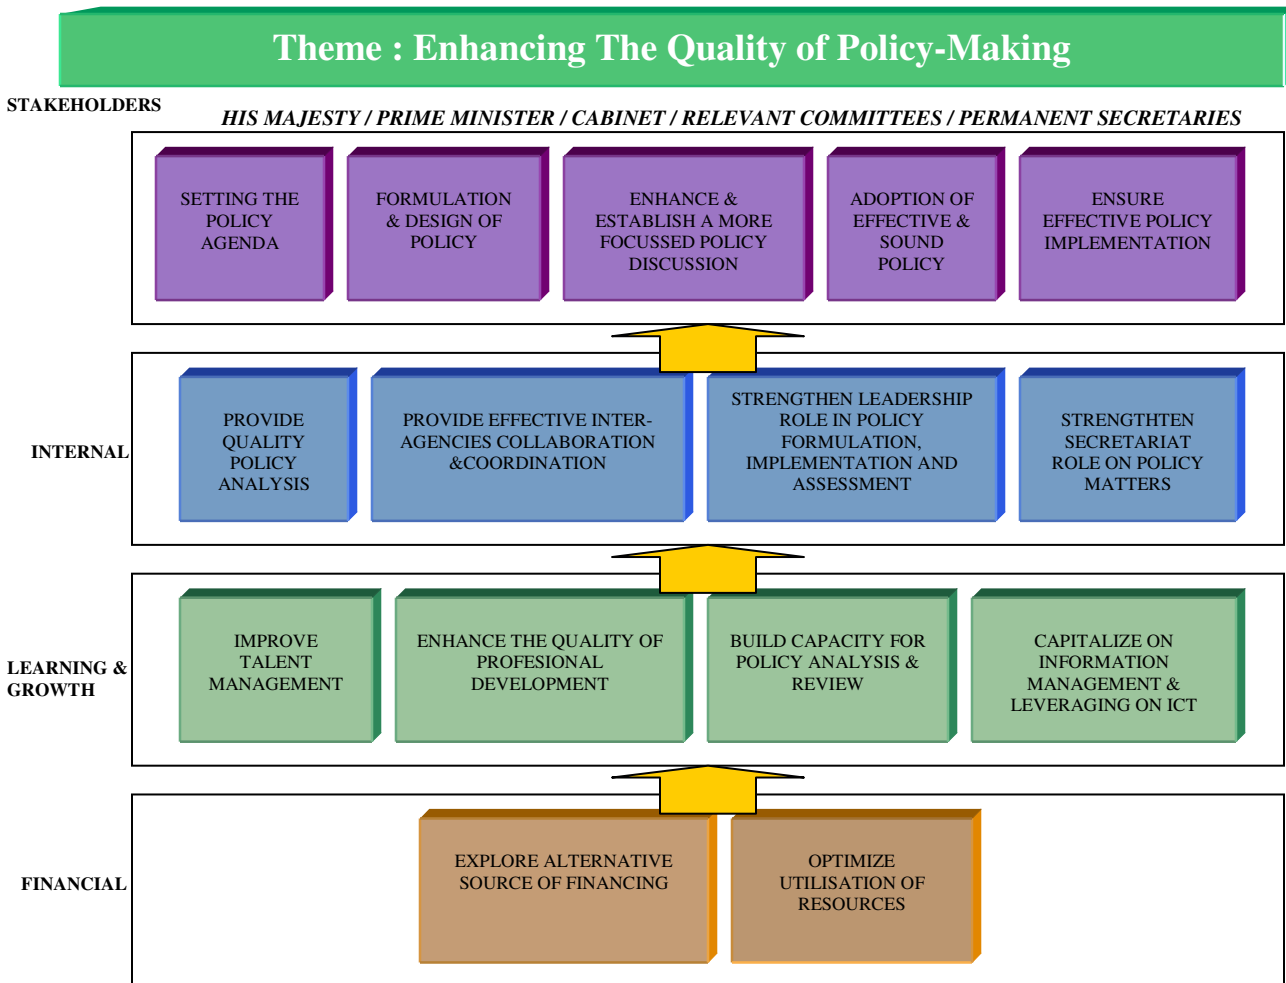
Theme : Enhancing The Quality of Policy-Making

STAKEHOLDERS

HIS MAJESTY / PRIME MINISTER / CABINET / RELEVANT COMMITTEES / PERMANENT SECRETARIES

SETTING THE POLICY AGENDA

FORMULATION & DESIGN OF POLICY

ENHANCE & ESTABLISH A MORE FOCUSSED POLICY DISCUSSION

ADOPTION OF EFFECTIVE & SOUND POLICY

ENSURE EFFECTIVE POLICY IMPLEMENTATION

INTERNAL

PROVIDE QUALITY POLICY ANALYSIS

PROVIDE EFFECTIVE INTER-AGENCIES COLLABORATION &COORDINATION

STRENGTHEN LEADERSHIP ROLE IN POLICY FORMULATION, IMPLEMENTATION AND ASSESSMENT

STRENGTHTEN SECRETARIAT ROLE ON POLICY MATTERS

LEARNING & GROWTH

IMPROVE TALENT MANAGEMENT

ENHANCE THE QUALITY OF PROFESIONAL DEVELOPMENT

BUILD CAPACITY FOR POLICY ANALYSIS & REVIEW

CAPITALIZE ON INFORMATION MANAGEMENT & LEVERAGING ON ICT

FINANCIAL

EXPLORE ALTERNATIVE SOURCE OF FINANCING

OPTIMIZE UTILISATION OF RESOURCES